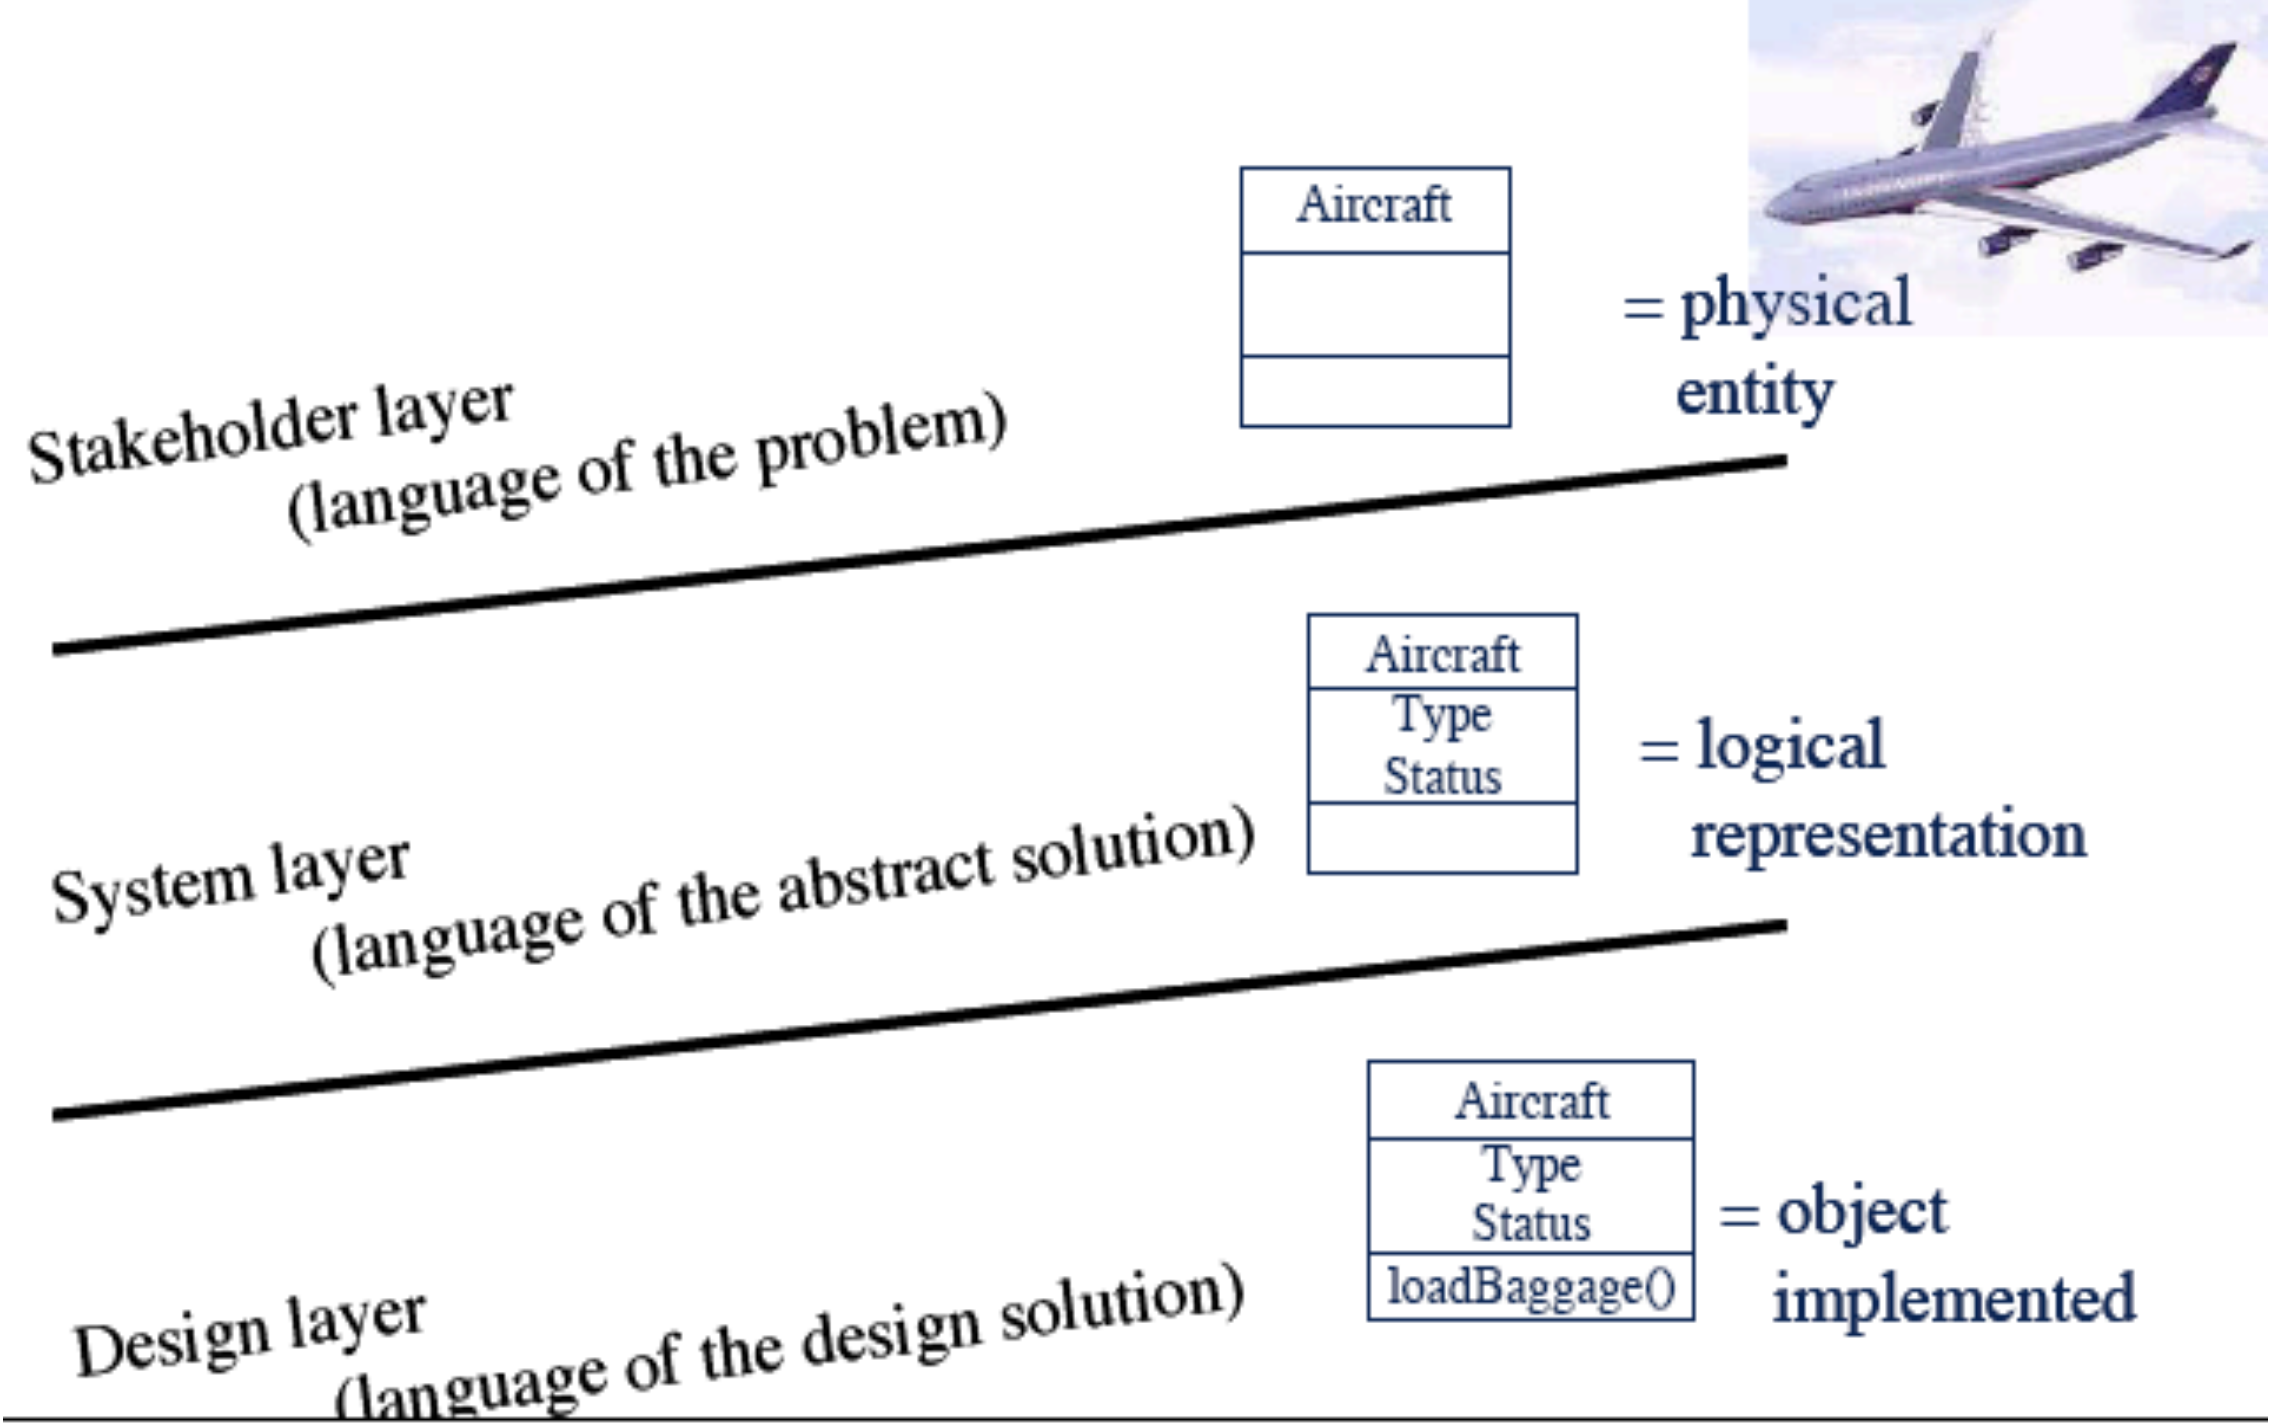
Aircraft

= physical entity

Stakeholder layer
(language of the problem)

Aircraft
Type
Status

= logical representation

System layer
(language of the abstract solution)

Aircraft
Type
Status
loadBaggage()

= object implemented

Design layer
(language of the design solution)